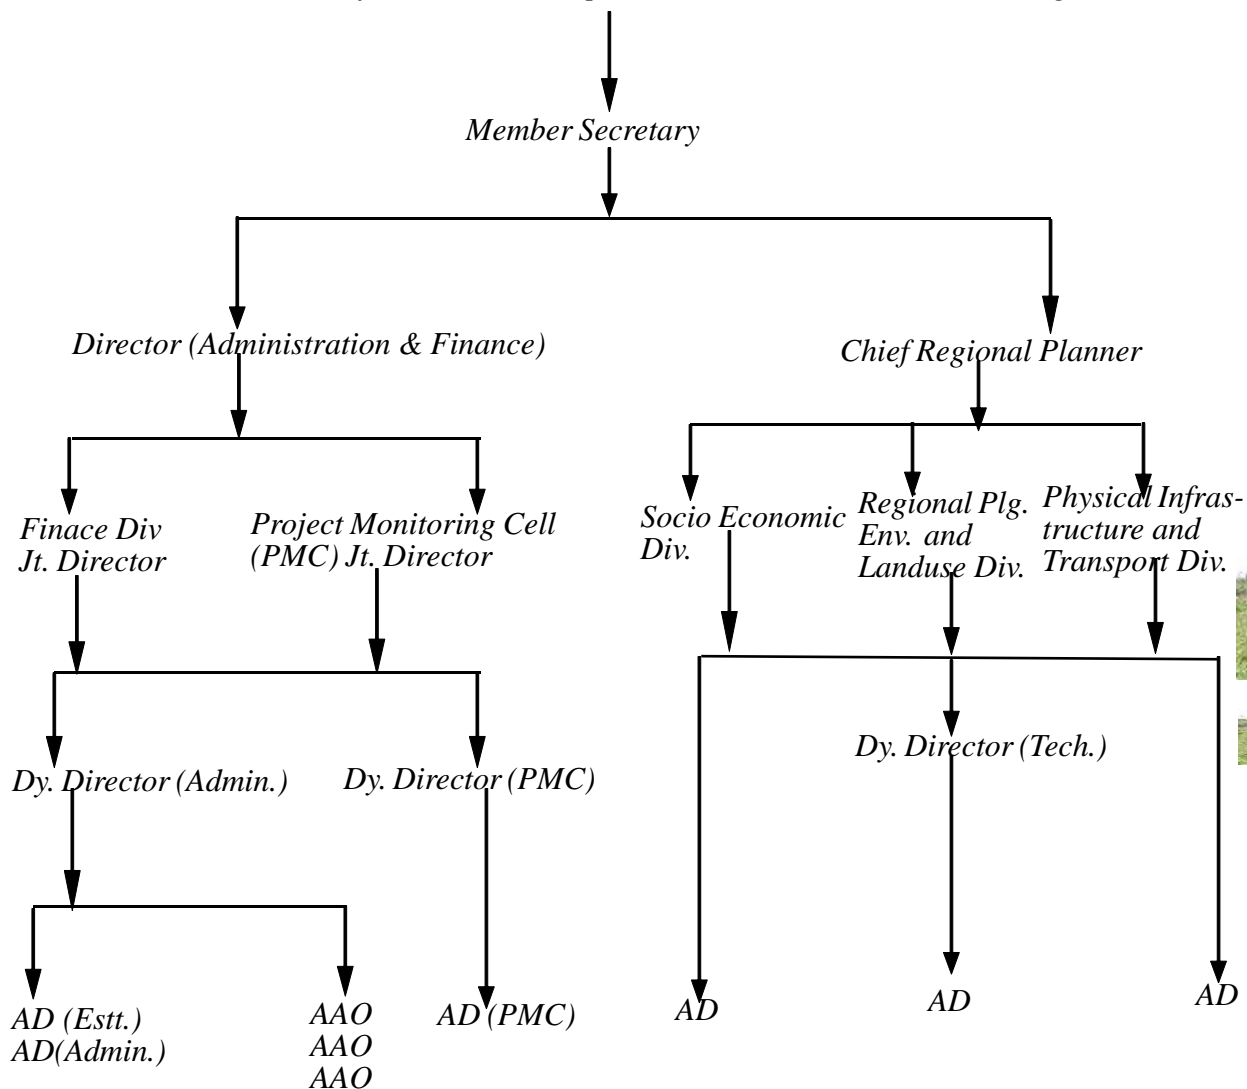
Member Secretary

Director (Administration & Finance)

Chief Regional Planner

Finace Div
Jt. Director

Project Monitoring Cell
(PMC) Jt. Director

Socio Economic
Div.

Regional Plg.
Env. and
Landuse Div.

Physical Infrastructure and
Transport Div.

Dy. Director (Admin.)

Dy. Director (PMC)

Dy. Director (Tech.)

AD (Estt.)
AD(Admin.)

AAO
AAO
AAO

AD (PMC)

AD

AD

AD